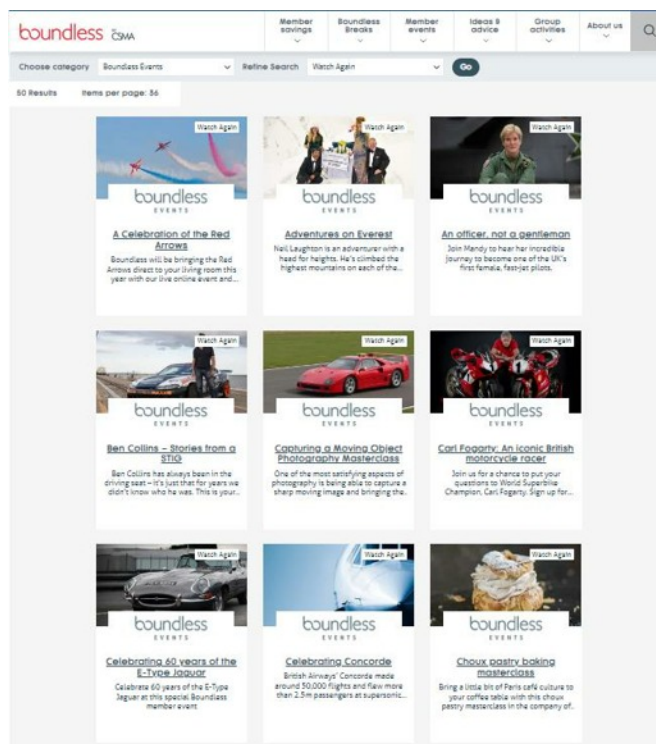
boundless by CSMA

Member savings | Boundless Breaks | Member events | Ideas & advice | Group activities | About us

Choose category Boundless Events Refine Search Watch Again Go

50 Results Items per page: 36

Watch Again
boundless EVENTS
A Celebration of the Red Arrows
Boundless will be bringing the Red Arrows direct to your living room this year with our live online event and...

Watch Again
boundless EVENTS
Adventures on Everest
Neil Laughton is an adventurer with a head for heights. He's climbed the highest mountains on each of the...

Watch Again
boundless EVENTS
An officer, not a gentleman
Join Mandy to hear her incredible journey to become one of the UK's first female, fast-jet pilots.

Watch Again
boundless EVENTS
Ben Collins – Stories from a STIG
Ben Collins has always been in the driving seat – it's just that for years we didn't know who he was. This is your...

Watch Again
boundless EVENTS
Capturing a Moving Object Photography Masterclass
One of the most satisfying aspects of photography is being able to capture a sharp moving image and bringing the...

Watch Again
boundless EVENTS
Carl Fogarty: An iconic British motorcycle racer
Join us for a chance to put your questions to World Superbike Champion, Carl Fogarty. Sign up for...

Watch Again
boundless EVENTS
Celebrating 60 years of the E-Type Jaguar
Celebrate 60 years of the E-Type Jaguar at this special Boundless member event

Watch Again
boundless EVENTS
Celebrating Concorde
British Airways' Concorde made around 50,000 flights and flew more than 2.5m passengers at supersonic...

Watch Again
boundless EVENTS
Choux pastry baking masterclass
Bring a little bit of Paris café culture to your coffee table with this choux pastry masterclass in the company of...